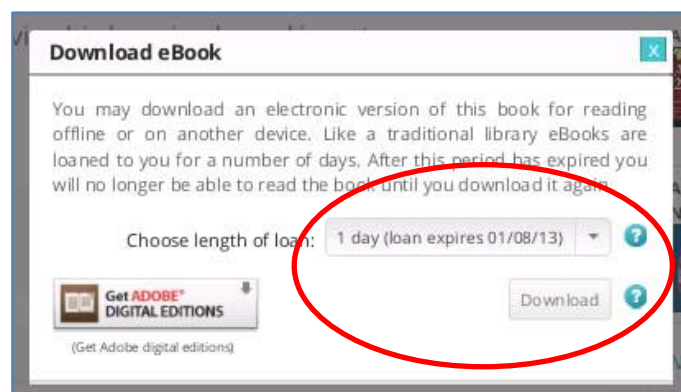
Download eBook

x

You may download an electronic version of this book for reading offline or on another device. Like a traditional library eBooks are loaned to you for a number of days. After this period has expired you will no longer be able to read the book until you download it again.

Choose length of loan: 1 day (loan expires 01/08/13)

?

Get ADOBE® DIGITAL EDITIONS

(Get Adobe digital editions)

Download

?